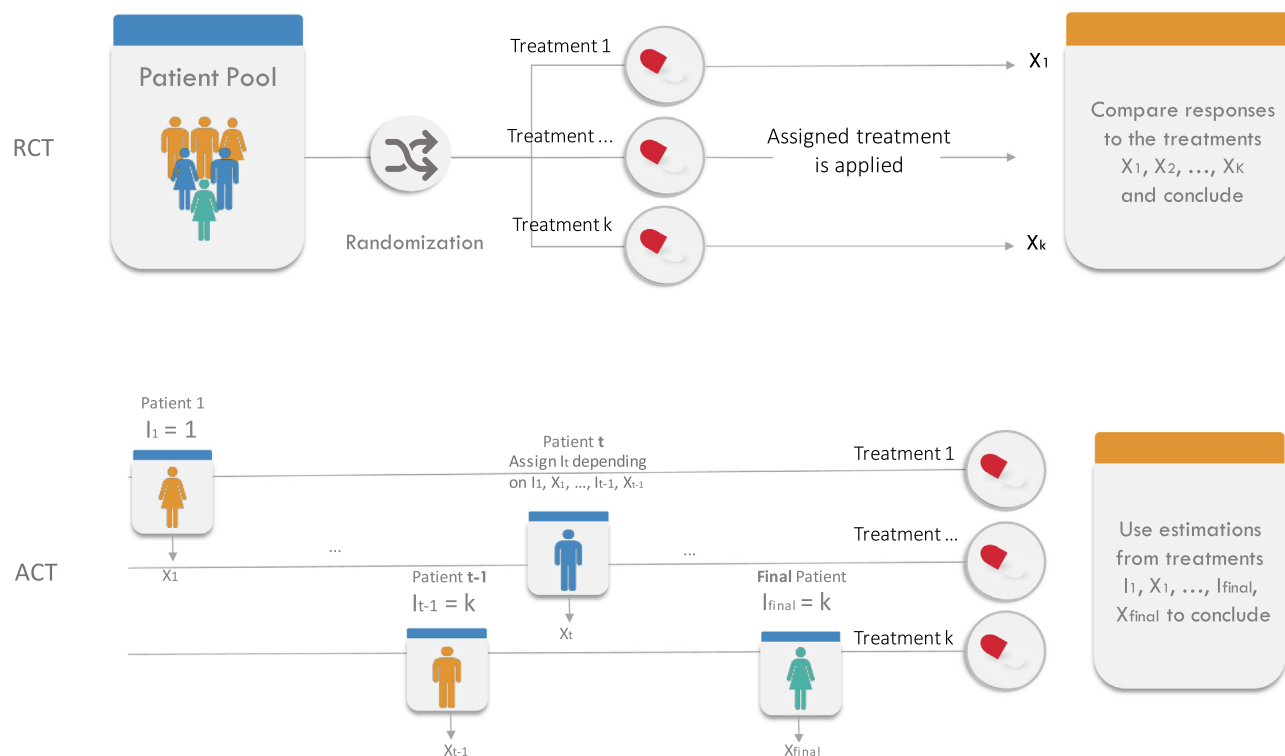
Patient Pool

RCT

Randomization

Treatment 1

Treatment ...

Treatment k

Assigned treatment is applied

$X_1$

$X_k$

Compare responses to the treatments $X_1, X_2, \ldots, X_K$ and conclude

Patient 1
$I_1 = 1$

Patient **t**
Assign $I_t$ depending on $I_1, X_1, \ldots, I_{t-1}, X_{t-1}$

Treatment 1

ACT

$X_1$

...

...

Treatment ...

Patient **t-1**
$I_{t-1} = k$

$X_t$

**Final** Patient
$I_{final} = k$

Treatment k

$X_{t-1}$

$X_{final}$

Use estimations from treatments $I_1, X_1, \ldots, I_{final}, X_{final}$ to conclude